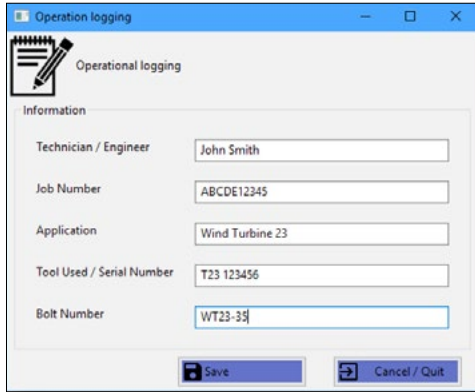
Operation logging

Operational logging

Information

Technician / Engineer John Smith

Job Number ABCDE12345

Application Wind Turbine 23

Tool Used / Serial Number T23 123456

Bolt Number WT23-35

Save

Cancel / Quit